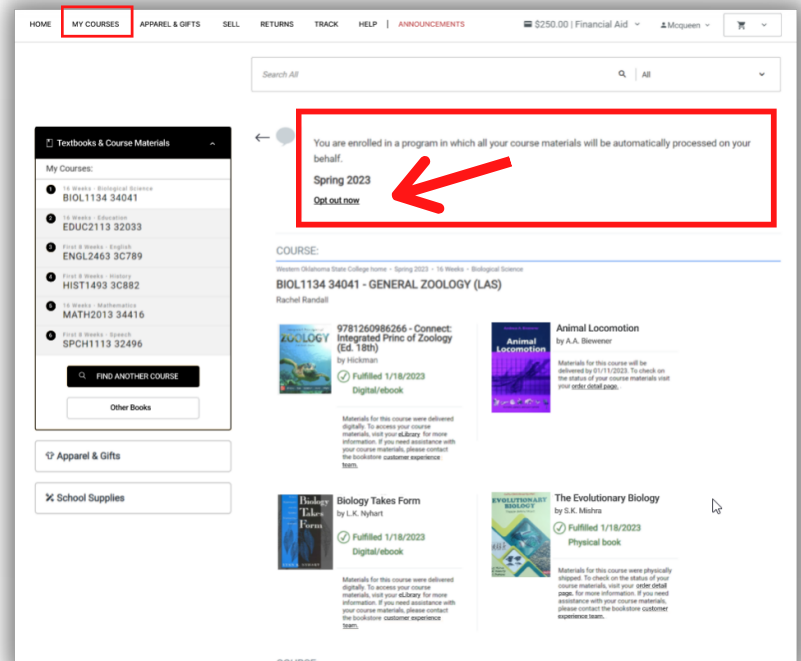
HOME MY COURSES APPAREL & GIFTS SELL RETURNS TRACK HELP | ANNOUNCEMENTS

$250.00 | Financial Aid

Mcqueen

Search All

All

Textbooks & Course Materials

My Courses:

1 16 Weeks - Biological Science
BIOL1134 34041

2 16 Weeks - Education
EDUC2113 32033

3 First 8 Weeks - English
ENGL2463 3C789

4 First 8 Weeks - History
HIST1493 3C882

5 16 Weeks - Mathematics
MATH2013 34416

6 First 8 Weeks - Speech
SPCH1113 32496

FIND ANOTHER COURSE

Other Books

Apparel & Gifts

School Supplies

You are enrolled in a program in which all your course materials will be automatically processed on your behalf.

Spring 2023

Opt out now

COURSE:

Western Oklahoma State College home › Spring 2023 › 16 Weeks › Biological Science

BIOL1134 34041 - GENERAL ZOOLOGY (LAS)

Rachel Randall

9781260986266 - Connect: Integrated Princ of Zoology (Ed. 18th)
by Hickman
Fulfilled 1/18/2023
Digital/ebook

Materials for this course were delivered digitally. To access your course materials, visit your eLibrary for more information. If you need assistance with your course materials, please contact the bookstore customer experience team.

Animal Locomotion
by A.A. Biewener

Materials for this course will be delivered by 01/11/2023. To check on the status of your course materials visit your order detail page.

Biology Takes Form
by L.K. Nyhart
Fulfilled 1/18/2023
Digital/ebook

Materials for this course were delivered digitally. To access your course materials, visit your eLibrary for more information. If you need assistance with your course materials, please contact the bookstore customer experience team.

The Evolutionary Biology
by S.K. Mishra
Fulfilled 1/18/2023
Physical book

Materials for this course were physically shipped. To check on the status of your course materials, visit your order detail page. for more information. If you need assistance with your course materials, please contact the bookstore customer experience team.